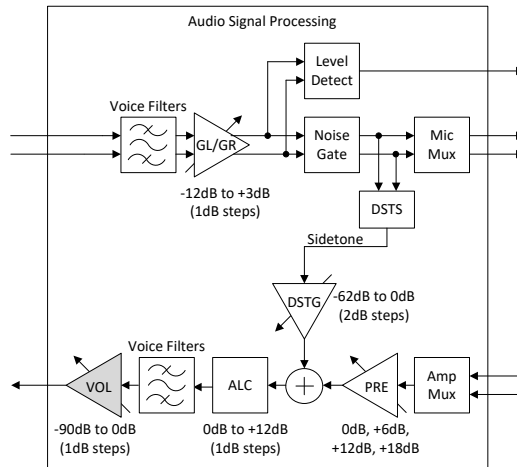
Audio Signal Processing

Level Detect

Voice Filters

GL/GR

Noise Gate

Mic Mux

-12dB to +3dB (1dB steps)

DSTS

Sidetone

DSTG

-62dB to 0dB (2dB steps)

Voice Filters

VOL

ALC

PRE

Amp Mux

-90dB to 0dB (1dB steps)

0dB to +12dB (1dB steps)

0dB, +6dB, +12dB, +18dB